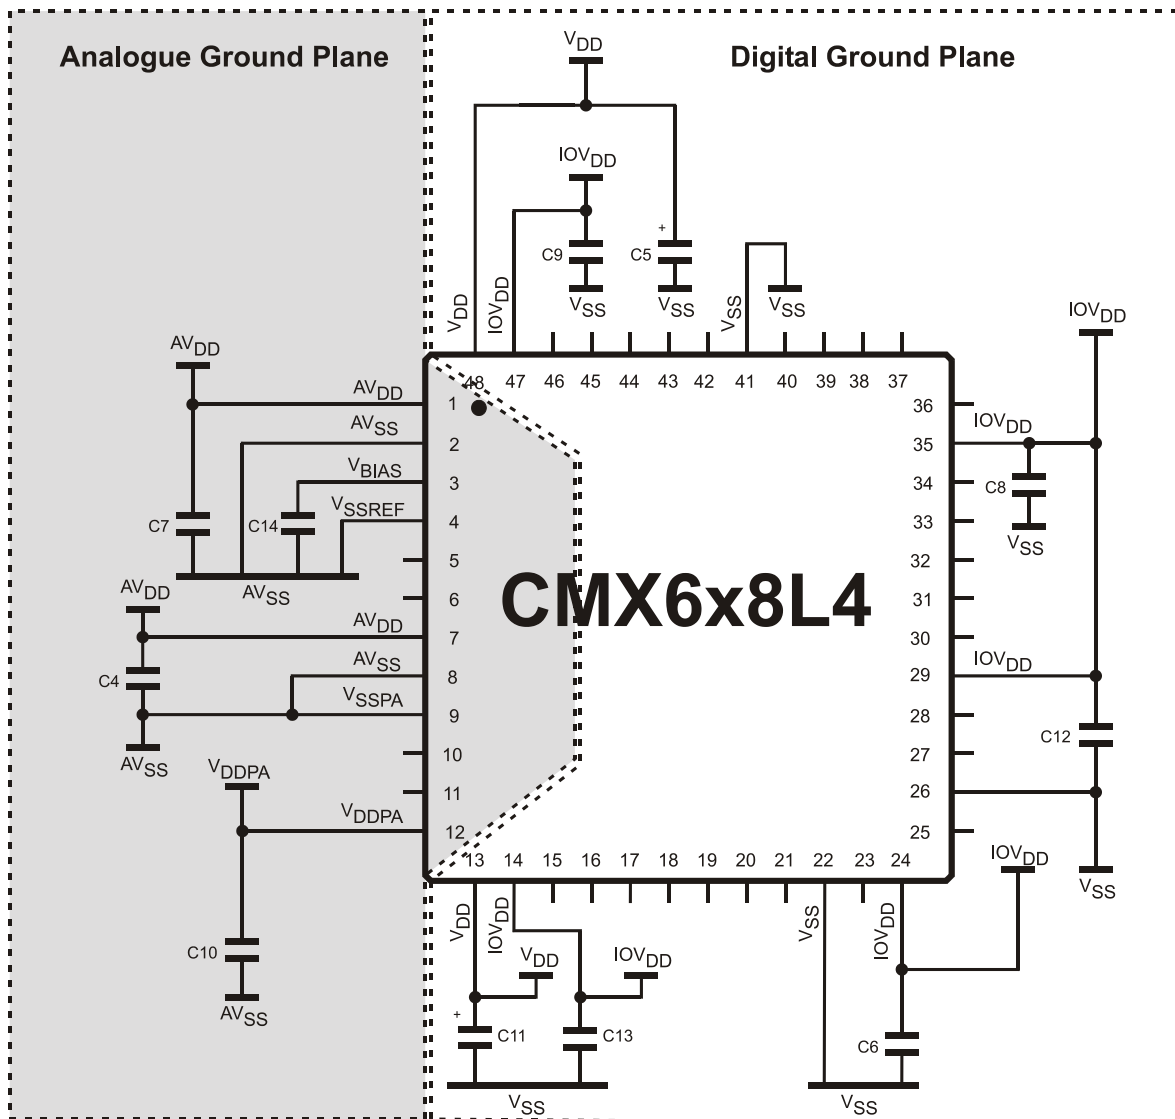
Analogue Ground Plane

Digital Ground Plane

$V_{DD}$

$IOV_{DD}$

C9

C5

$V_{SS}$

$V_{SS}$

$V_{DD}$

$IOV_{DD}$

$V_{SS}$

$V_{SS}$

$IOV_{DD}$

$AV_{DD}$

48 47 46 45 44 43 42 41 40 39 38 37

$AV_{DD}$ 1

$AV_{SS}$ 2

$V_{BIAS}$ 3

$V_{SSREF}$ 4

5

6

$AV_{DD}$ 7

$AV_{SS}$ 8

$V_{SSPA}$ 9

10

11

$V_{DDPA}$ 12

C7

C14

$AV_{SS}$

$AV_{DD}$

C4

$AV_{SS}$

$V_{DDPA}$

C10

$AV_{SS}$

CMX6x8L4

36

35 $IOV_{DD}$

34

33

32

31

30

29 $IOV_{DD}$

28

27

26

25

C8

$V_{SS}$

C12

$V_{SS}$

13 14 15 16 17 18 19 20 21 22 23 24

$V_{DD}$

$IOV_{DD}$

$V_{DD}$

$IOV_{DD}$

C11

C13

$V_{SS}$

$V_{SS}$

$IOV_{DD}$

$IOV_{DD}$

C6

$V_{SS}$